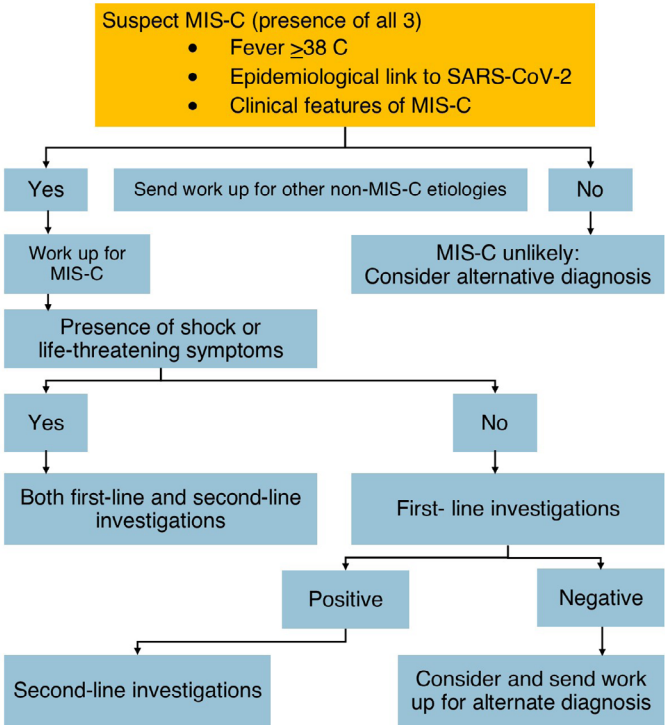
Suspect MIS-C (presence of all 3)
- Fever $\geq$38 C
- Epidemiological link to SARS-CoV-2
- Clinical features of MIS-C

Yes

Send work up for other non-MIS-C etiologies

No

Work up for MIS-C

MIS-C unlikely: Consider alternative diagnosis

Presence of shock or life-threatening symptoms

Yes

No

Both first-line and second-line investigations

First- line investigations

Positive

Negative

Second-line investigations

Consider and send work up for alternate diagnosis